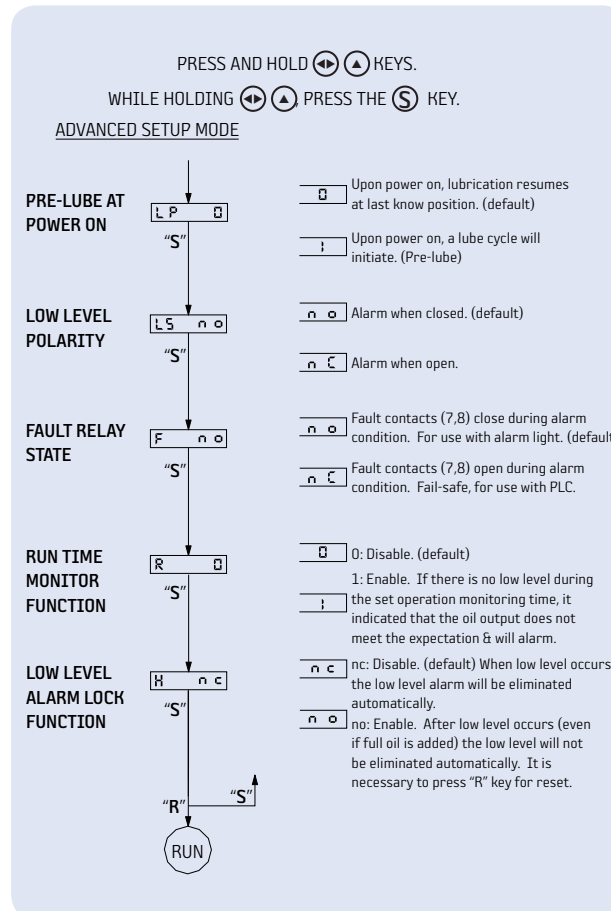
PRESS AND HOLD ◀▶ ▲ KEYS.

WHILE HOLDING ◀▶ ▲, PRESS THE S KEY.

ADVANCED SETUP MODE

PRE-LUBE AT POWER ON

LP 0

"S"

0 Upon power on, lubrication resumes at last know position. (default)

1 Upon power on, a lube cycle will initiate. (Pre-lube)

LOW LEVEL POLARITY

LS no

"S"

no Alarm when closed. (default)

nC Alarm when open.

FAULT RELAY STATE

F no

"S"

no Fault contacts (7,8) close during alarm condition. For use with alarm light. (default)

nC Fault contacts (7,8) open during alarm condition. Fail-safe, for use with PLC.

RUN TIME MONITOR FUNCTION

R 0

"S"

0 0: Disable. (default)

1 1: Enable. If there is no low level during the set operation monitoring time, it indicated that the oil output does not meet the expectation & will alarm.

LOW LEVEL ALARM LOCK FUNCTION

H nc

"S"

nc nc: Disable. (default) When low level occurs, the low level alarm will be eliminated automatically.

no no: Enable. After low level occurs (even if full oil is added) the low level will not be eliminated automatically. It is necessary to press "R" key for reset.

"R"

"S"

RUN